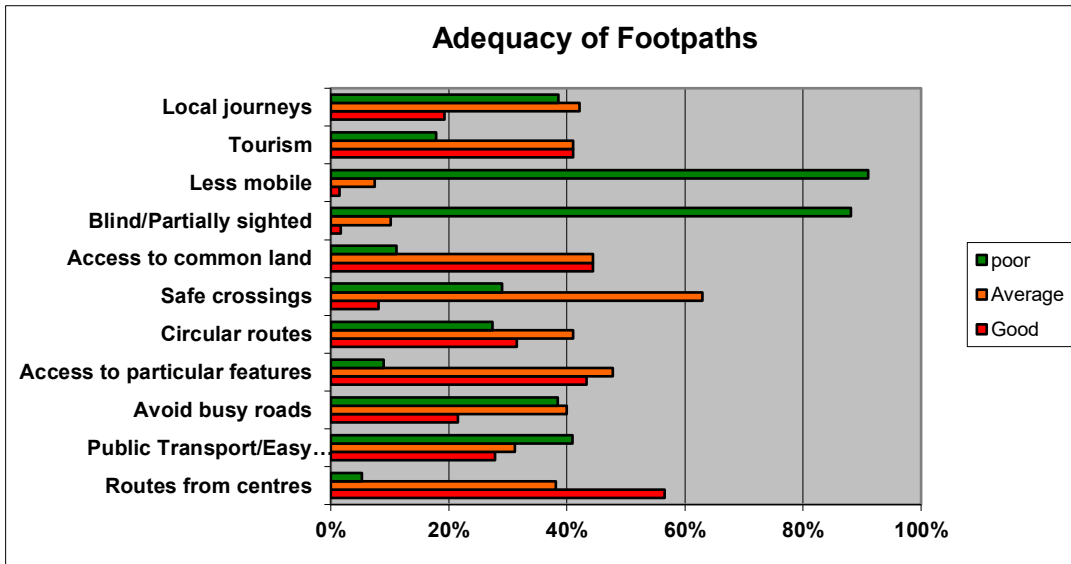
Adequacy of Footpaths

Local journeys
Tourism
Less mobile
Blind/Partially sighted
Access to common land
Safe crossings
Circular routes
Access to particular features
Avoid busy roads
Public Transport/Easy…
Routes from centres

0%
20%
40%
60%
80%
100%

poor
Average
Good